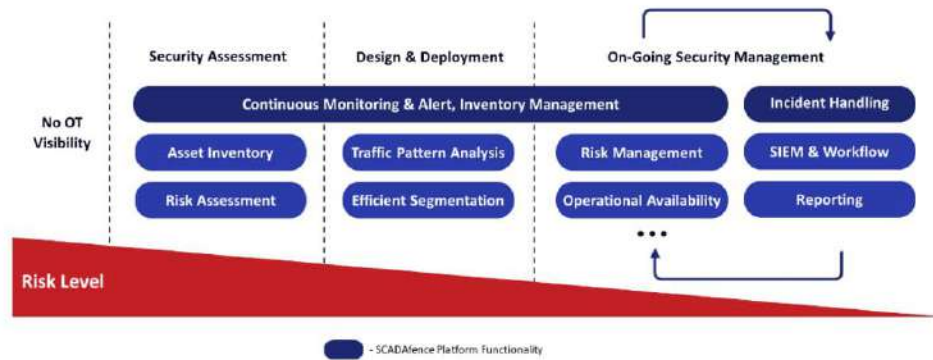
No OT Visibility

Security Assessment

Design & Deployment

On-Going Security Management

Continuous Monitoring & Alert, Inventory Management

Incident Handling

Asset Inventory

Traffic Pattern Analysis

Risk Management

SIEM & Workflow

Risk Assessment

Efficient Segmentation

Operational Availability

Reporting

...

Risk Level

- SCADAfence Platform Functionality